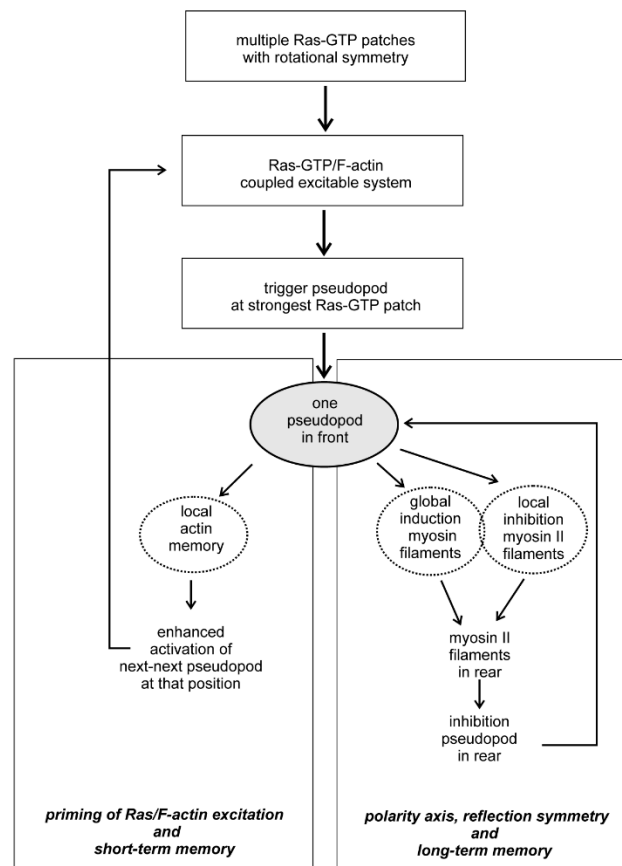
multiple Ras-GTP patches with rotational symmetry

Ras-GTP/F-actin coupled excitable system

trigger pseudopod at strongest Ras-GTP patch

one pseudopod in front

local actin memory

enhanced activation of next-next pseudopod at that position

global induction myosin filaments

local inhibition myosin II filaments

myosin II filaments in rear

inhibition pseudopod in rear

priming of Ras/F-actin excitation and short-term memory

polarity axis, reflection symmetry and long-term memory